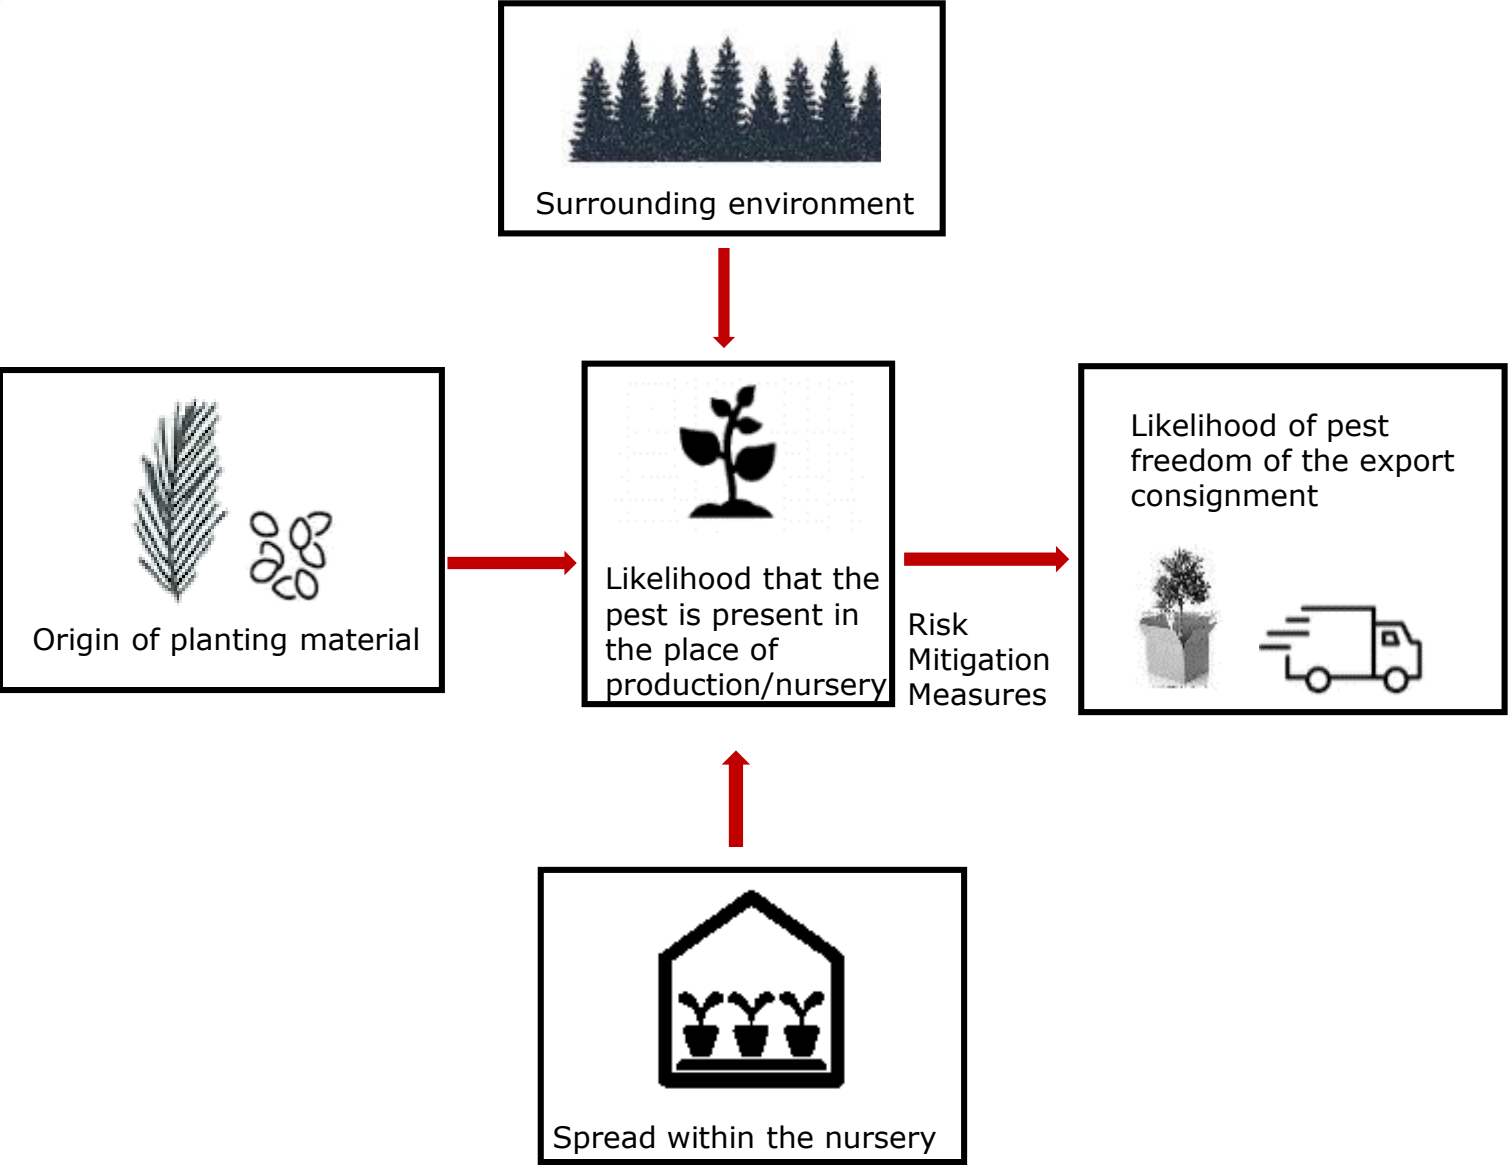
Surrounding environment

Origin of planting material

Likelihood that the pest is present in the place of production/nursery

Risk Mitigation Measures

Likelihood of pest freedom of the export consignment

Spread within the nursery